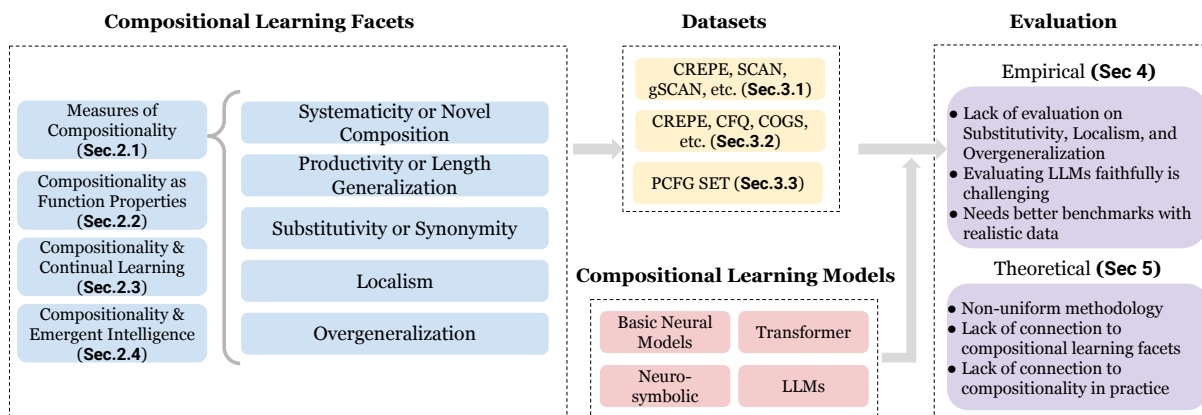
**Compositional Learning Facets**

Measures of Compositionality (**Sec.2.1**)

Compositionality as Function Properties (**Sec.2.2**)

Compositionality & Continual Learning (**Sec.2.3**)

Compositionality & Emergent Intelligence (**Sec.2.4**)

Systematicity or Novel Composition

Productivity or Length Generalization

Substitutivity or Synonymity

Localism

Overgeneralization

**Datasets**

CREPE, SCAN, gSCAN, etc. (**Sec.3.1**)

CREPE, CFQ, COGS, etc. (**Sec.3.2**)

PCFG SET (**Sec.3.3**)

**Compositional Learning Models**

Basic Neural Models

Transformer

Neuro-symbolic

LLMs

**Evaluation**

Empirical **(Sec 4)**

- Lack of evaluation on Substitutivity, Localism, and Overgeneralization
- Evaluating LLMs faithfully is challenging
- Needs better benchmarks with realistic data

Theoretical **(Sec 5)**

- Non-uniform methodology
- Lack of connection to compositional learning facets
- Lack of connection to compositionality in practice